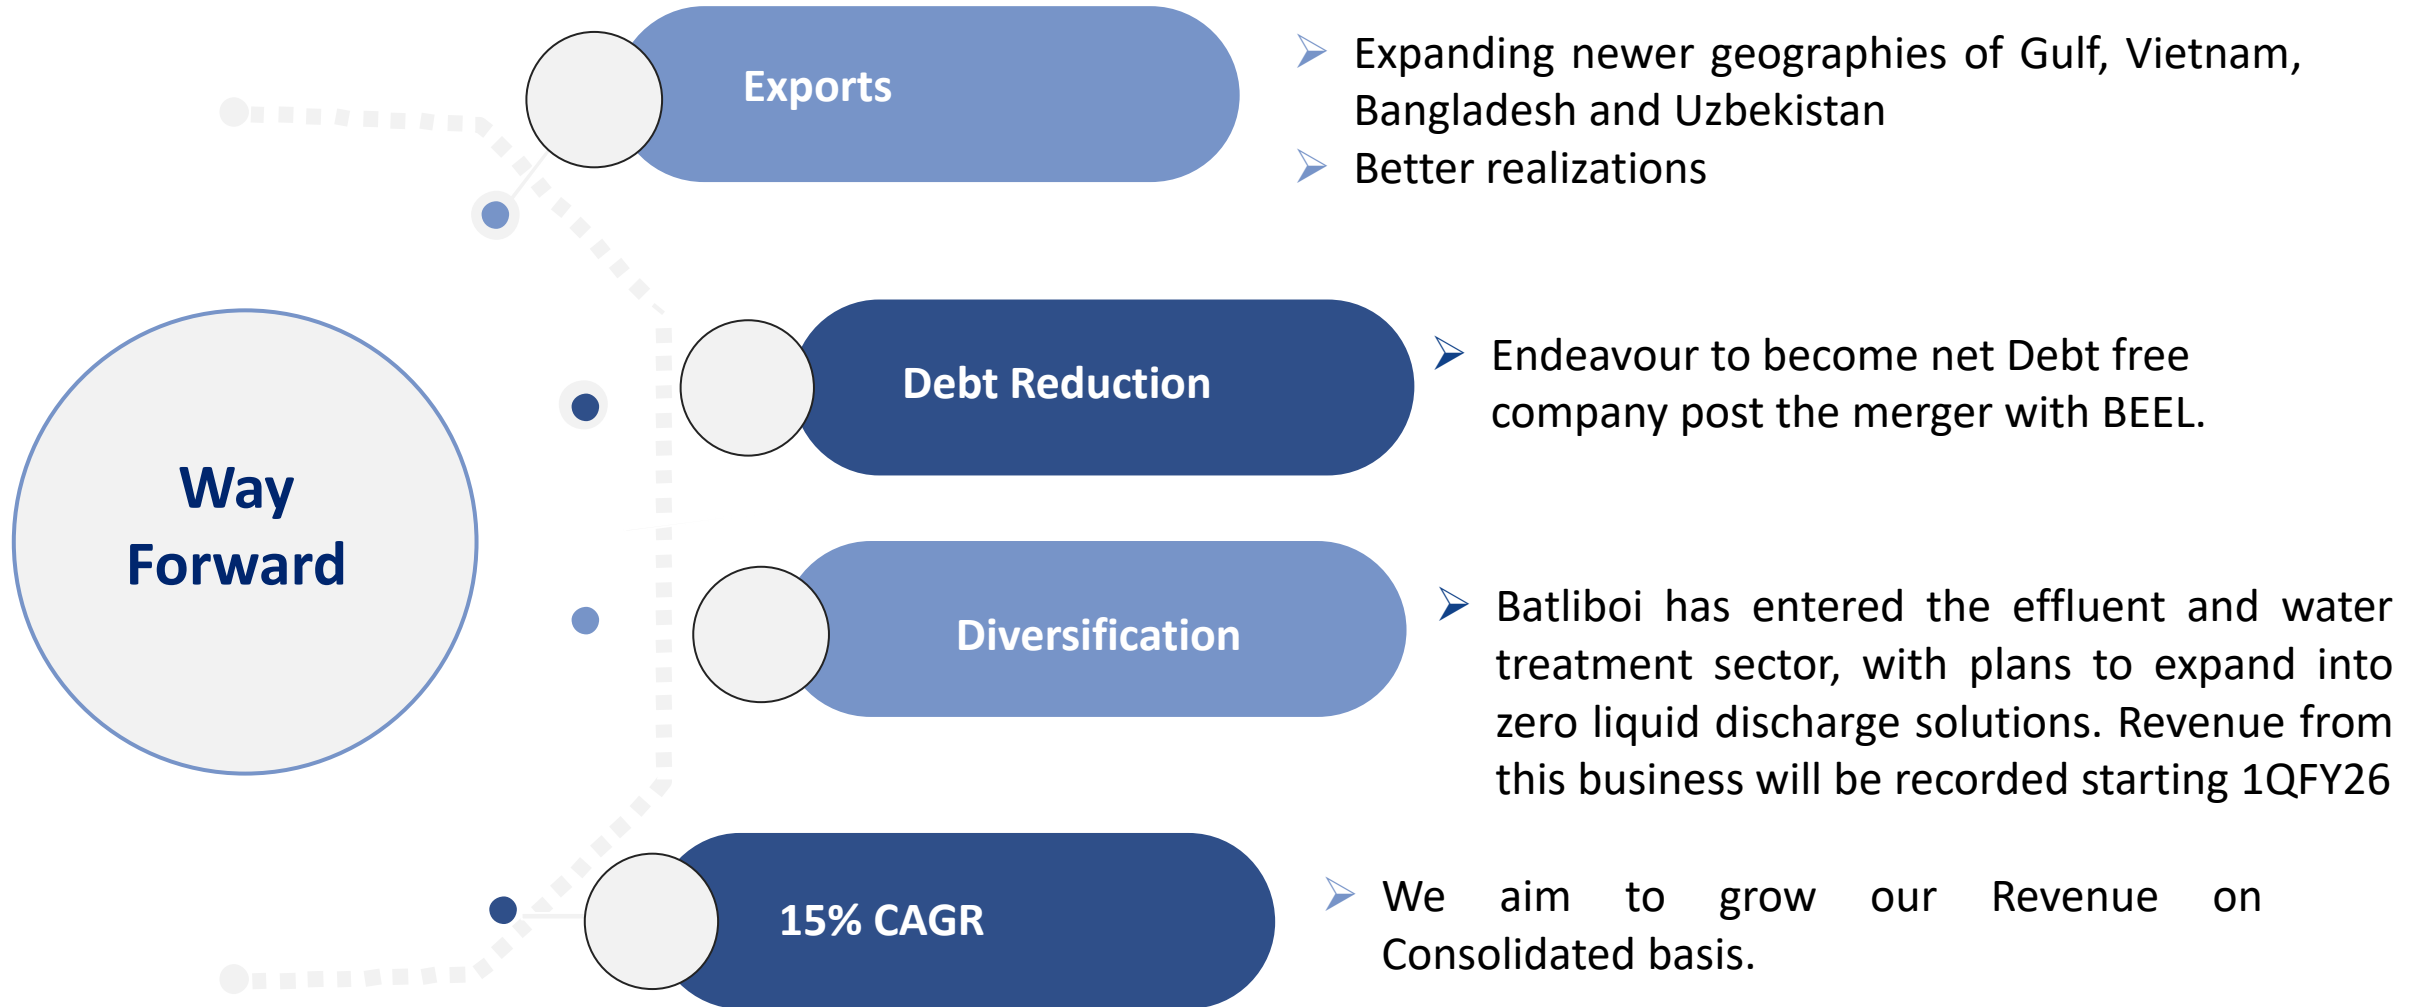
Way Forward

Exports

- Expanding newer geographies of Gulf, Vietnam, Bangladesh and Uzbekistan
- Better realizations

Debt Reduction

- Endeavour to become net Debt free company post the merger with BEEL.

Diversification

- Batliboi has entered the effluent and water treatment sector, with plans to expand into zero liquid discharge solutions. Revenue from this business will be recorded starting 1QFY26

15% CAGR

- We aim to grow our Revenue on Consolidated basis.